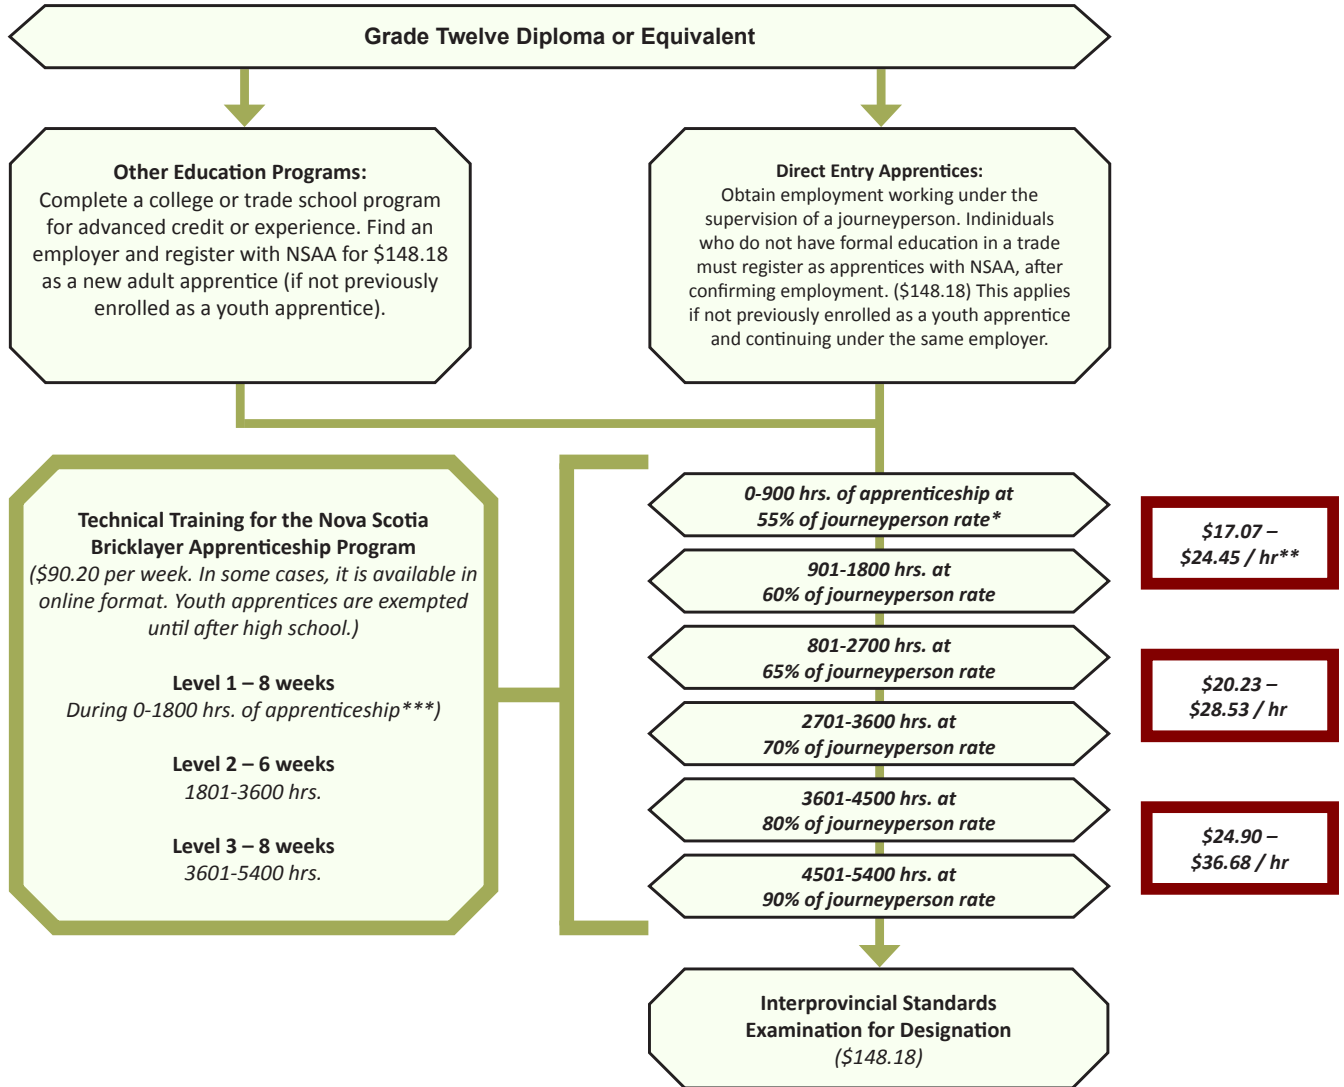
Grade Twelve Diploma or Equivalent

Other Education Programs:
Complete a college or trade school program for advanced credit or experience. Find an employer and register with NSAA for $148.18 as a new adult apprentice (if not previously enrolled as a youth apprentice).

Direct Entry Apprentices:
Obtain employment working under the supervision of a journeyperson. Indiniduals who do not have formal education in a trade must register as apprentices with NSAA, after confirming employment. ($148.18) This applies if not previously enrolled as a youth apprentice and continuing under the same employer.

Technical Training for the Nova Scotia Bricklayer Apprenticeship Program
($90.20 per week. In some cases, it is available in online format. Youth apprentices are exempted until after high school.)

Level 1 – 8 weeks
During 0-1800 hrs. of apprenticeship***)

Level 2 – 6 weeks
1801-3600 hrs.

Level 3 – 8 weeks
3601-5400 hrs.

0-900 hrs. of apprenticeship at 55% of journeyperson rate*

901-1800 hrs. at 60% of journeyperson rate

801-2700 hrs. at 65% of journeyperson rate

2701-3600 hrs. at 70% of journeyperson rate

3601-4500 hrs. at 80% of journeyperson rate

4501-5400 hrs. at 90% of journeyperson rate

$17.07 – $24.45 / hr**

$20.23 – $28.53 / hr

$24.90 – $36.68 / hr

Interprovincial Standards Examination for Designation
($148.18)